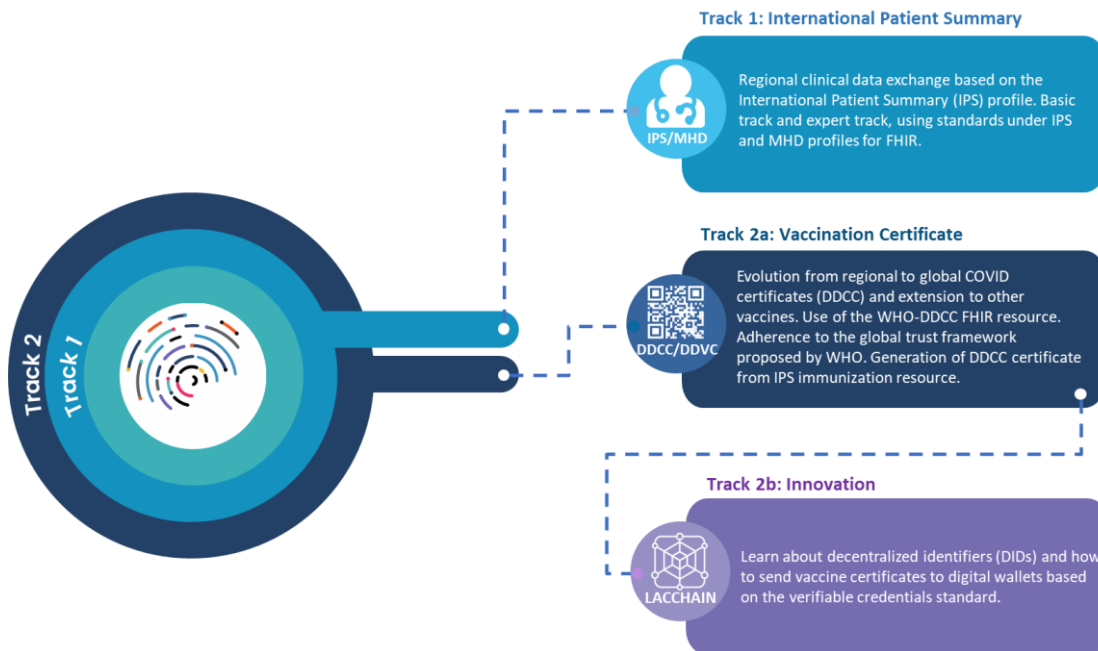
Track 1: International Patient Summary

IPS/MHD

Regional clinical data exchange based on the International Patient Summary (IPS) profile. Basic track and expert track, using standards under IPS and MHD profiles for FHIR.

Track 2a: Vaccination Certificate

DDCC/DDVC

Evolution from regional to global COVID certificates (DDCC) and extension to other vaccines. Use of the WHO-DDCC FHIR resource. Adherence to the global trust framework proposed by WHO. Generation of DDCC certificate from IPS immunization resource.

Track 2

Track 1

Track 2b: Innovation

LACCHAIN

Learn about decentralized identifiers (DIDs) and how to send vaccine certificates to digital wallets based on the verifiable credentials standard.